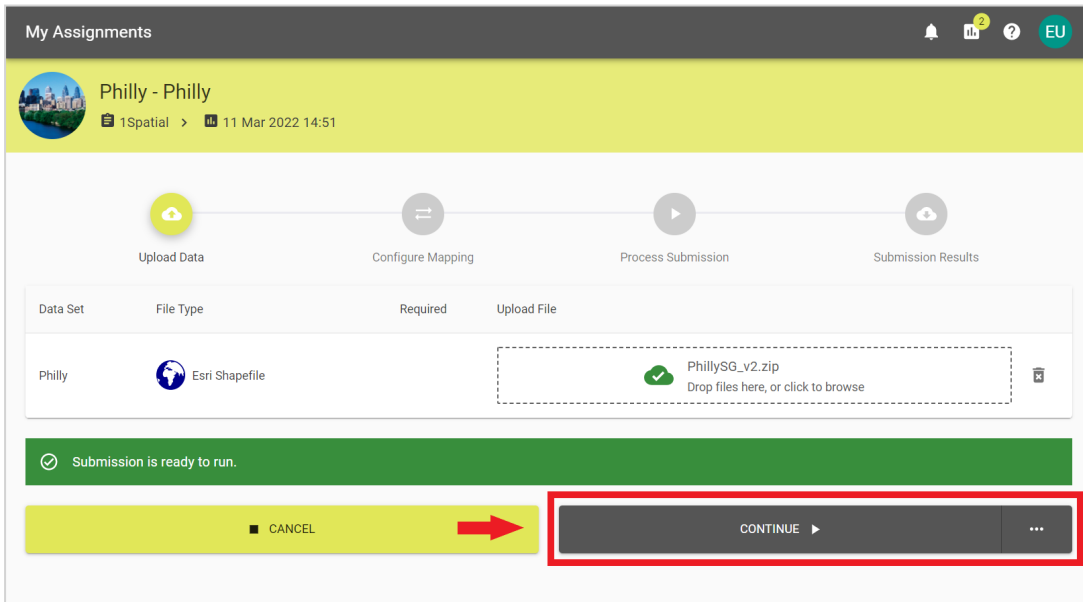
My Assignments

2

EU

Philly - Philly

1Spatial > 11 Mar 2022 14:51

Upload Data

Configure Mapping

Process Submission

Submission Results

| Data Set | File Type | Required | Upload File |
|---|---|---|---|
| Philly | Esri Shapefile | | PhillySG_v2.zip Drop files here, or click to browse |

Submission is ready to run.

CANCEL

CONTINUE

...